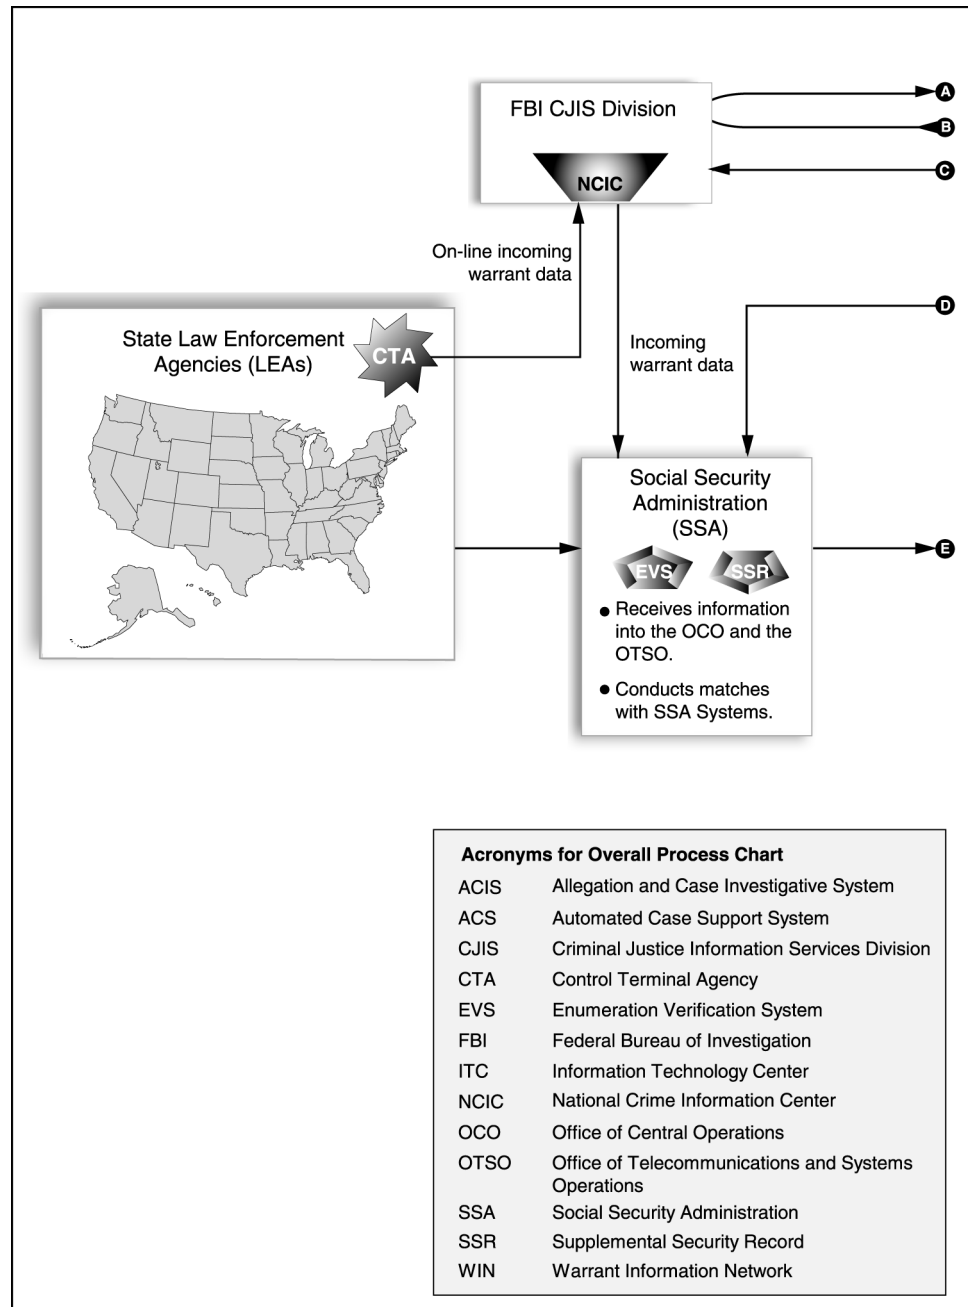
FBI CJIS Division

NCIC

A

B

C

On-line incoming warrant data

State Law Enforcement Agencies (LEAs)

CTA

Incoming warrant data

D

Social Security Administration (SSA)

EVS

SSR

E

● Receives information into the OCO and the OTSO.

● Conducts matches with SSA Systems.

Acronyms for Overall Process Chart

| | |
|---|---|
| ACIS | Allegation and Case Investigative System |
| ACS | Automated Case Support System |
| CJIS | Criminal Justice Information Services Division |
| CTA | Control Terminal Agency |
| EVS | Enumeration Verification System |
| FBI | Federal Bureau of Investigation |
| ITC | Information Technology Center |
| NCIC | National Crime Information Center |
| OCO | Office of Central Operations |
| OTSO | Office of Telecommunications and Systems Operations |
| SSA | Social Security Administration |
| SSR | Supplemental Security Record |
| WIN | Warrant Information Network |